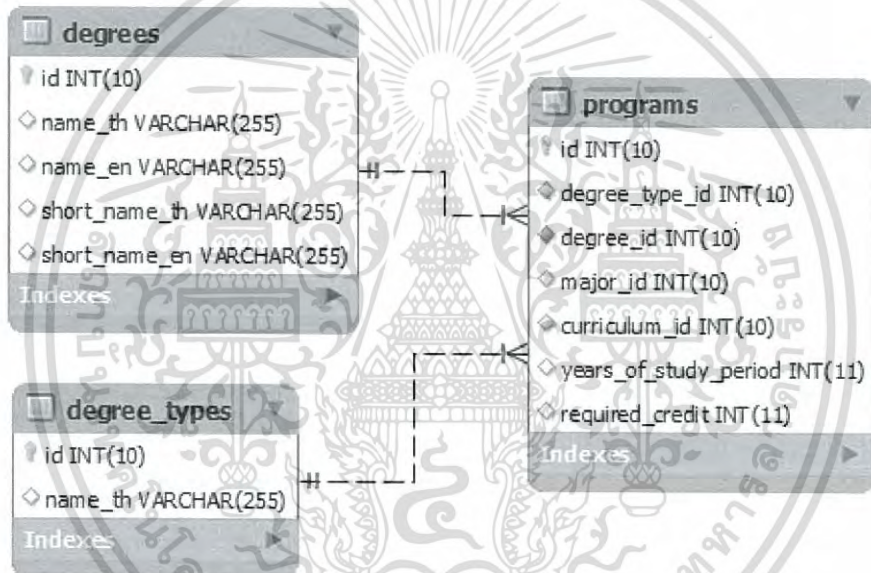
degrees
id INT(10)
name_th VARCHAR(255)
name_en VARCHAR(255)
short_name_th VARCHAR(255)
short_name_en VARCHAR(255)
Indexes

programs
id INT(10)
degree_type_id INT(10)
degree_id INT(10)
major_id INT(10)
curriculum_id INT(10)
years_of_study_period INT(11)
required_credit INT(11)
Indexes

degree_types
id INT(10)
name_th VARCHAR(255)
Indexes